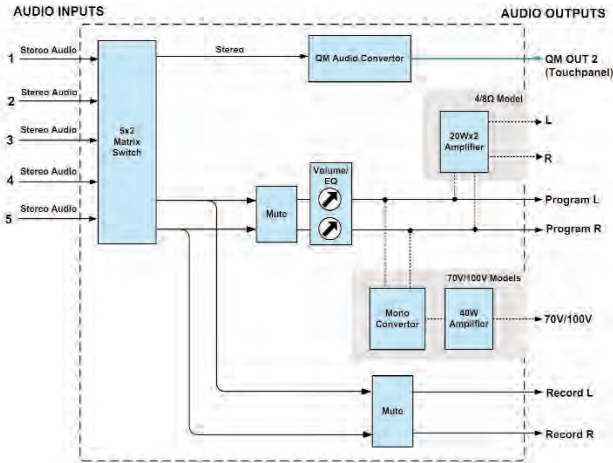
AUDIO INPUTS

AUDIO OUTPUTS

1 Stereo Audio

2 Stereo Audio

3 Stereo Audio

4 Stereo Audio

5 Stereo Audio

5x2 Matrix Switch

Stereo

QM Audio Convertor

QM OUT 2 (Touchpanel)

4/8Ω Model

20Wx2 Amplifier

L

R

Mute

Volume/ EQ

Program L

Program R

70V/100V Models

Mono Convertor

40W Amplifier

70V/100V

Mute

Record L

Record R